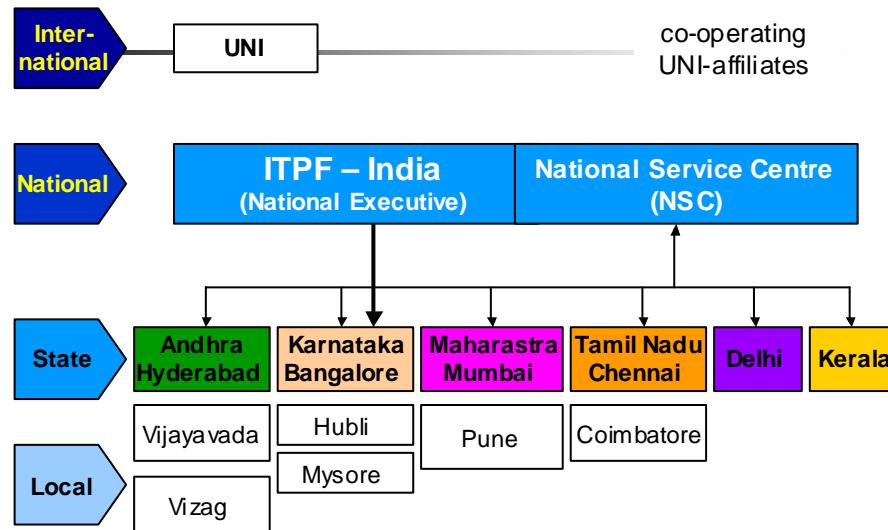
International

UNI

co-operating UNI-affiliates

National

ITPF – India
(National Executive)

National Service Centre
(NSC)

State

Andhra
Hyderabad

Karnataka
Bangalore

Maharastra
Mumbai

Tamil Nadu
Chennai

Delhi

Kerala

Local

Vijayavada

Vizag

Hubli

Mysore

Pune

Coimbatore